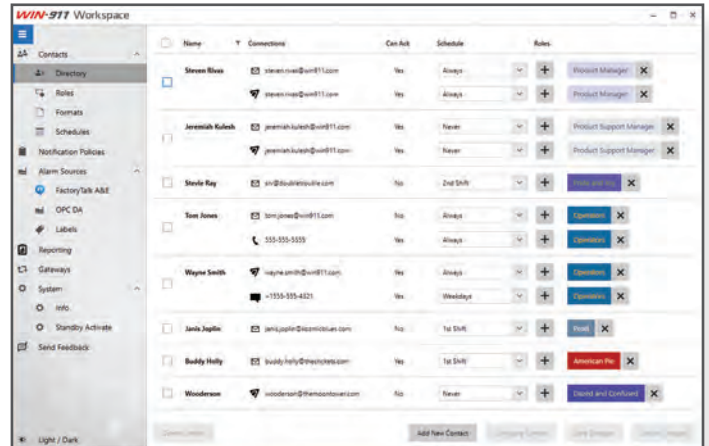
WIN-911 Workspace

Contacts
Directory
Roles
Formats
Schedules
Notification Policies
Alarm Sources
FactoryTalk A&E
OPC DA
Labels
Reporting
Gateways
System
Info
Standby Activate
Send Feedback
Light / Dark

| | Name | Connections | Can Ack | Schedule | Roles |
|---|---|---|---|---|---|
| | Steven Rivas | steven.rivas@win911.com | Yes | Always | Product Manager |
| | | steven.rivas@win911.com | Yes | Always | Product Manager |
| | Jeremiah Kulesh | jeremiah.kulesh@win911.com | Yes | Never | Product Support Manager |
| | | jeremiah.kulesh@win911.com | Yes | Never | Product Support Manager |
| | Stevie Ray | srv@doubletrouble.com | No | 2nd Shift | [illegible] |
| | Tom Jones | tom.jones@win911.com | No | Always | Operations |
| | | 555-555-5559 | Yes | Always | Operations |
| | Wayne Smith | wayne.smith@win911.com | Yes | Always | Operations |
| | | +1555-555-4321 | Yes | Weekdays | Operations |
| | Janis Joplin | janis.joplin@cosmicblues.com | No | 1st Shift | Host |
| | Buddy Holly | buddy.holly@thecrickets.com | Yes | 1st Shift | American Pie |
| | Wooderson | wooderson@themoontower.com | No | Never | Dazed and Confused |

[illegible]
Add New Contact
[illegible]
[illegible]
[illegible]